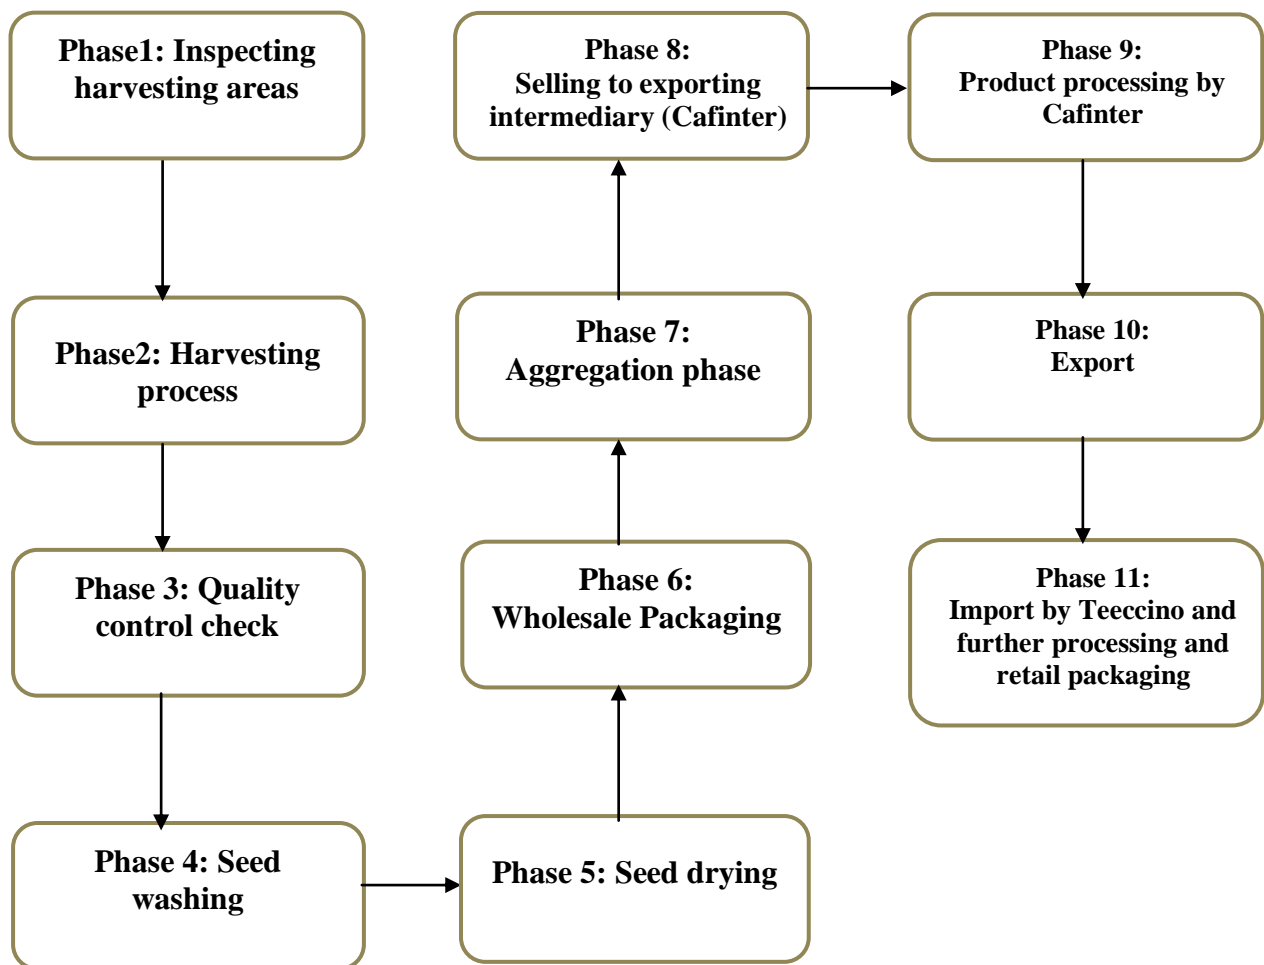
Phase1: Inspecting harvesting areas

Phase2: Harvesting process

Phase 3: Quality control check

Phase 4: Seed washing

Phase 5: Seed drying

Phase 6: Wholesale Packaging

Phase 7: Aggregation phase

Phase 8: Selling to exporting intermediary (Cafinter)

Phase 9: Product processing by Cafinter

Phase 10: Export

Phase 11: Import by Teeccino and further processing and retail packaging